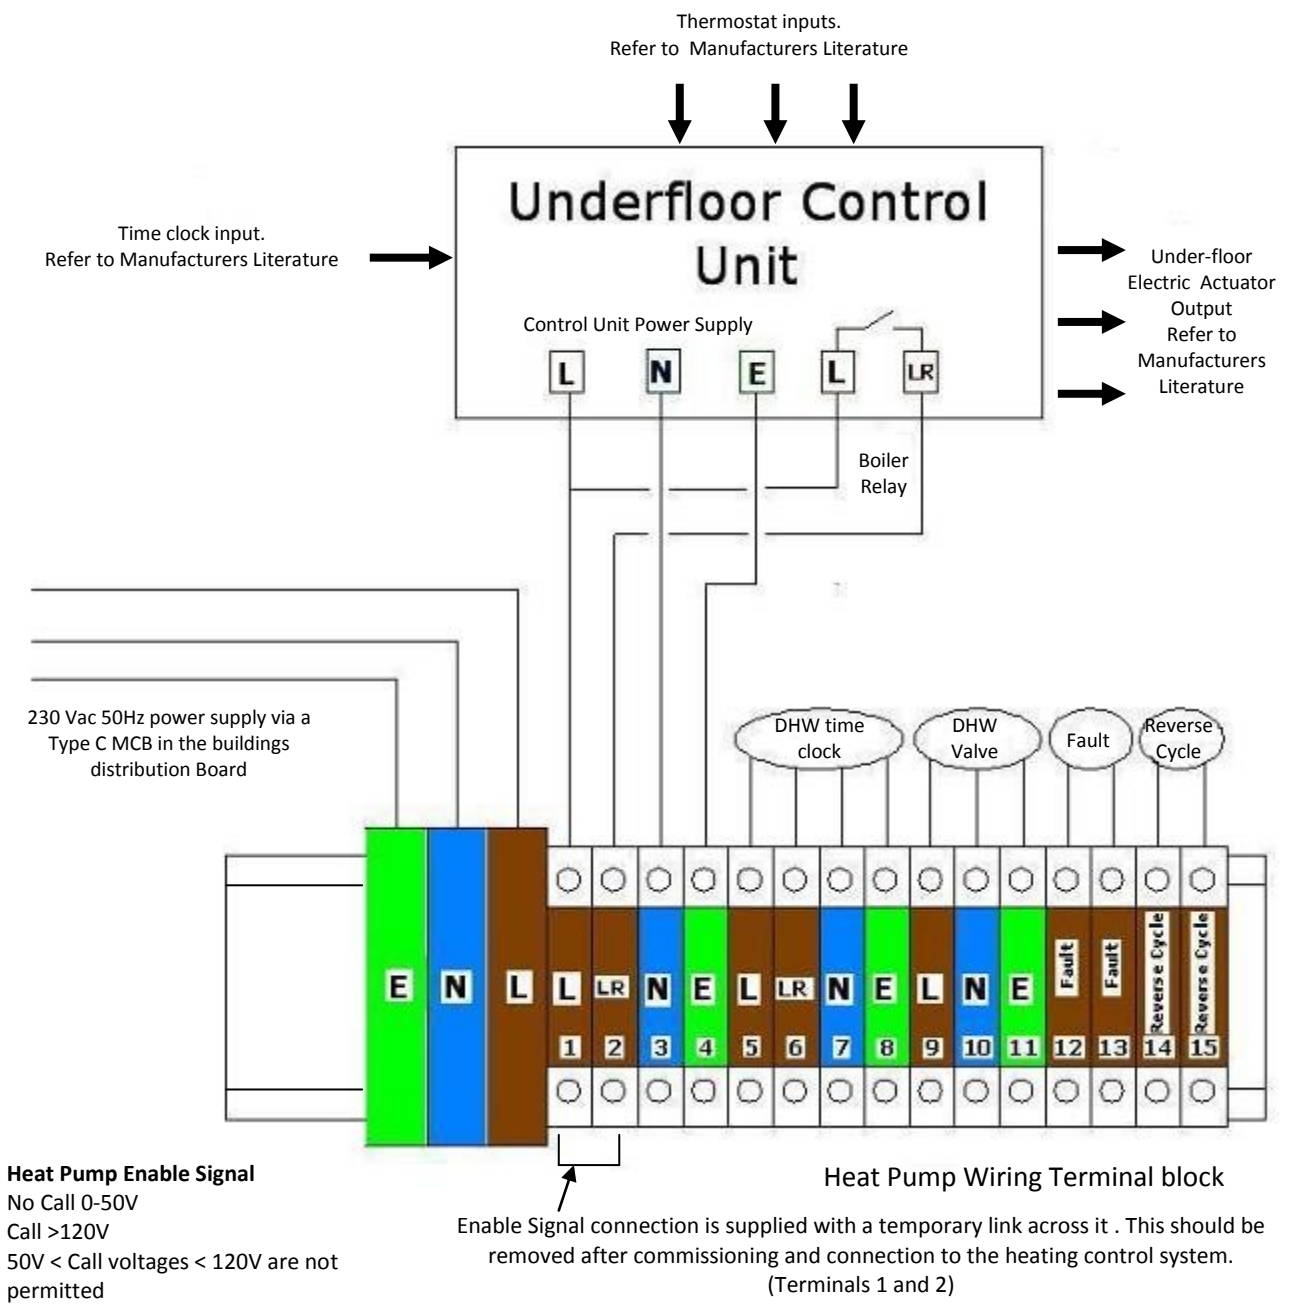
Thermostat inputs.
Refer to Manufacturers Literature

Underfloor Control Unit

Time clock input.
Refer to Manufacturers Literature

Under-floor Electric Actuator Output Refer to Manufacturers Literature

Control Unit Power Supply

L N E L LR

Boiler Relay

230 Vac 50Hz power supply via a Type C MCB in the buildings distribution Board

DHW time clock

DHW Valve

Fault

Reverse Cycle

E N L L LR N E L LR N E L N E Fault Fault Reverse Cycle Reverse Cycle

1 2 3 4 5 6 7 8 9 10 11 12 13 14 15

**Heat Pump Enable Signal**
No Call 0-50V
Call >120V
50V < Call voltages < 120V are not permitted

Heat Pump Wiring Terminal block

Enable Signal connection is supplied with a temporary link across it . This should be removed after commissioning and connection to the heating control system. (Terminals 1 and 2)